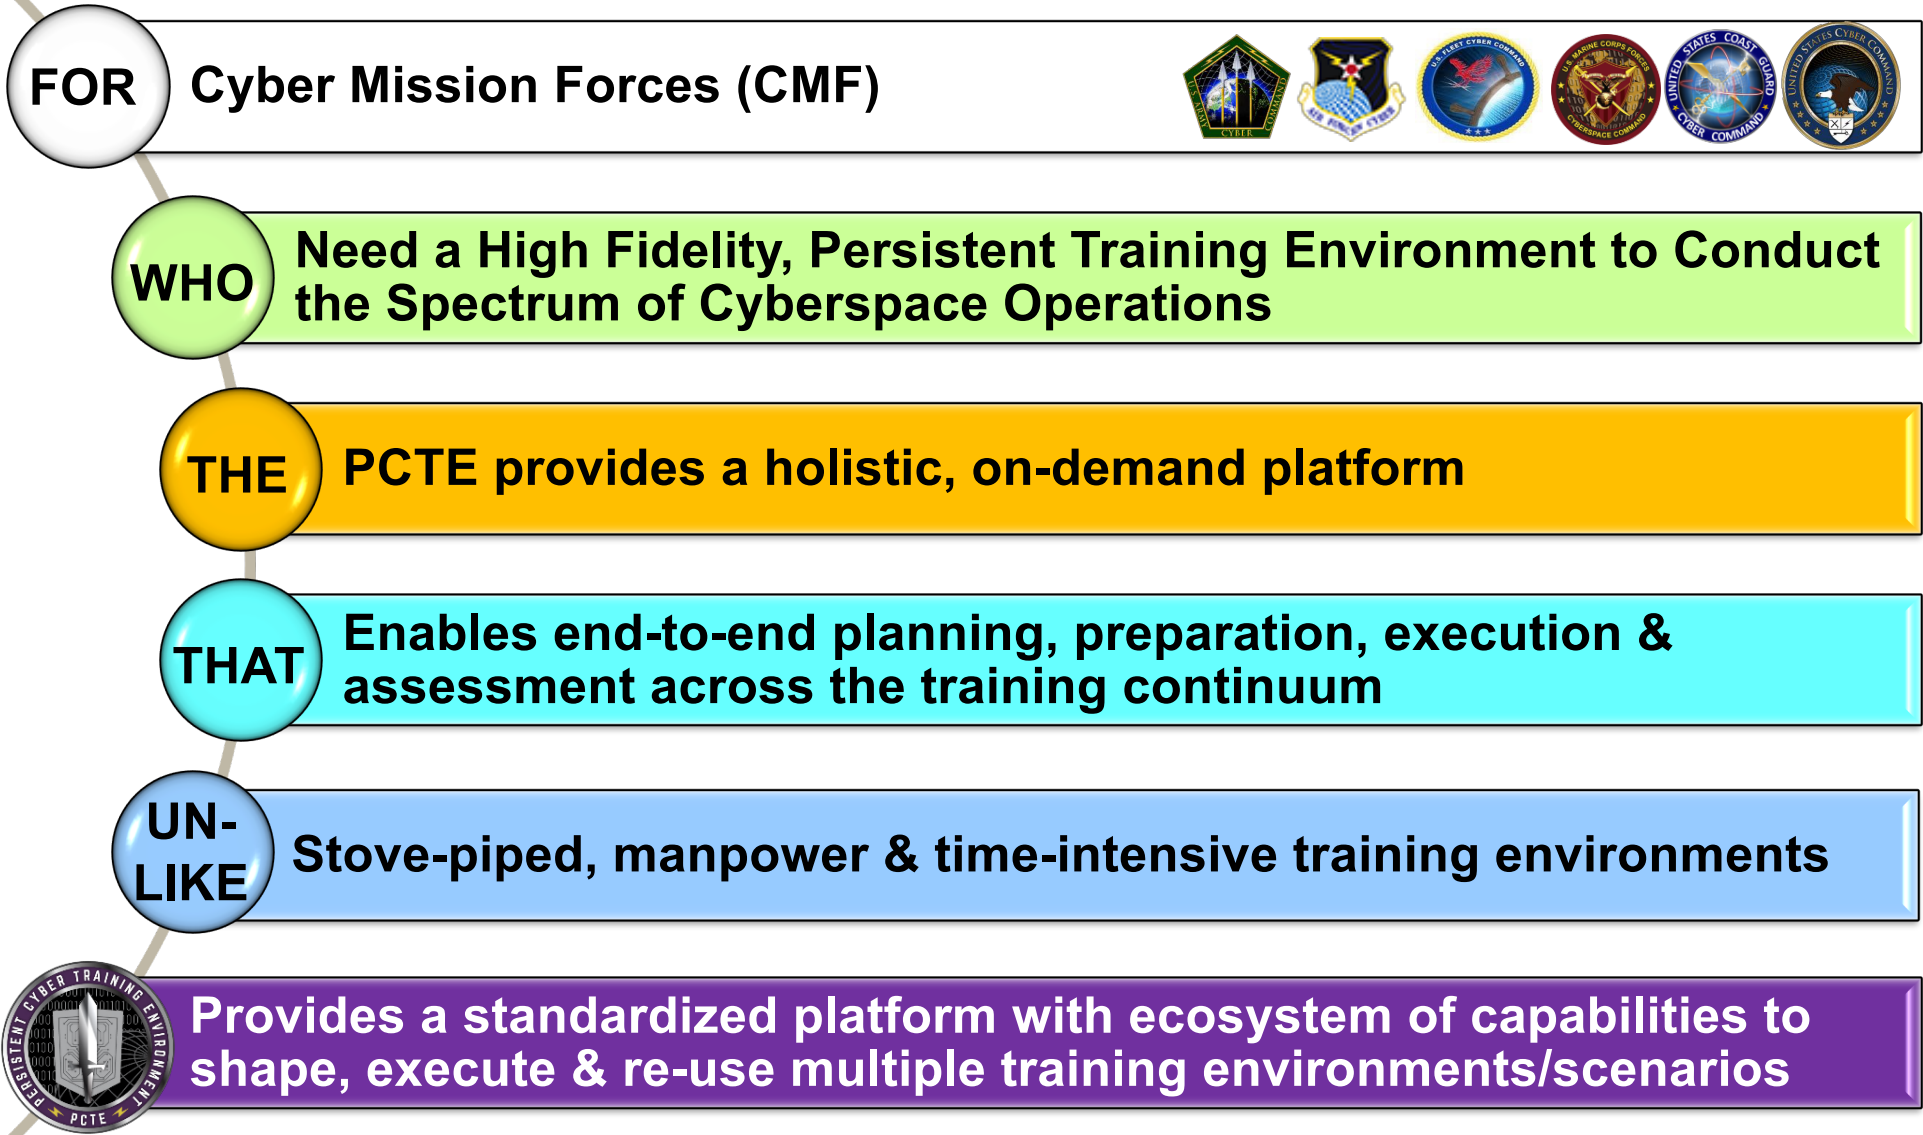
FOR Cyber Mission Forces (CMF)

ARMY CYBER COMMAND

AIR FORCES CYBER

U.S. FLEET CYBER COMMAND

U.S. MARINE CORPS FORCES CYBERSPACE COMMAND

UNITED STATES COAST GUARD CYBER COMMAND

UNITED STATES CYBER COMMAND

WHO Need a High Fidelity, Persistent Training Environment to Conduct the Spectrum of Cyberspace Operations

THE PCTE provides a holistic, on-demand platform

THAT Enables end-to-end planning, preparation, execution & assessment across the training continuum

UN-LIKE Stove-piped, manpower & time-intensive training environments

PERSISTENT CYBER TRAINING ENVIRONMENT PCTE

Provides a standardized platform with ecosystem of capabilities to shape, execute & re-use multiple training environments/scenarios